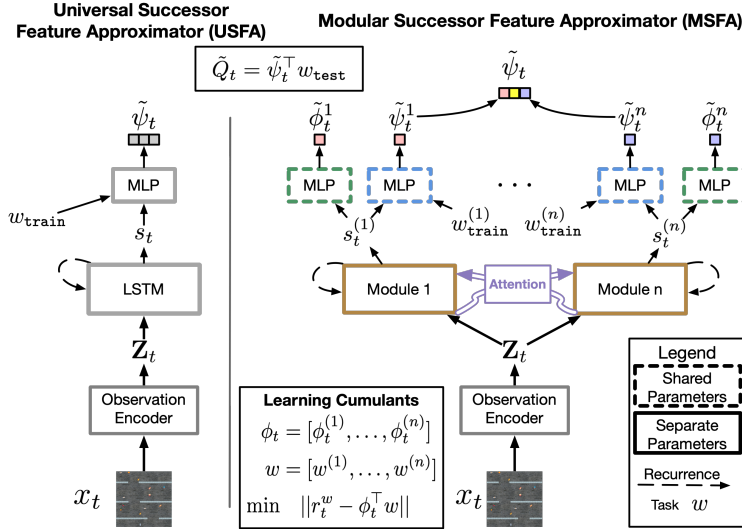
Universal Successor Feature Approximator (USFA)

Modular Successor Feature Approximator (MSFA)

$\tilde{Q}_t = \tilde{\psi}_t^\top w_{\texttt{test}}$

$\tilde{\psi}_t$

MLP

$w_{\texttt{train}}$

$s_t$

LSTM

$\mathbf{z}_t$

Observation Encoder

$x_t$

$\tilde{\psi}_t$

$\tilde{\phi}_t^1$ $\tilde{\psi}_t^1$ $\tilde{\psi}_t^n$ $\tilde{\phi}_t^n$

MLP MLP · · · MLP MLP

$s_t^{(1)}$ $w_{\texttt{train}}^{(1)}$ $w_{\texttt{train}}^{(n)}$ $s_t^{(n)}$

Module 1

Attention

Module n

$\mathbf{z}_t$

Learning Cumulants

$\phi_t = [\phi_t^{(1)}, \ldots, \phi_t^{(n)}]$

$w = [w^{(1)}, \ldots, w^{(n)}]$

$\min \quad ||r_t^w - \phi_t^\top w||$

Observation Encoder

$x_t$

Legend

Shared Parameters

Separate Parameters

Recurrence

Task $w$